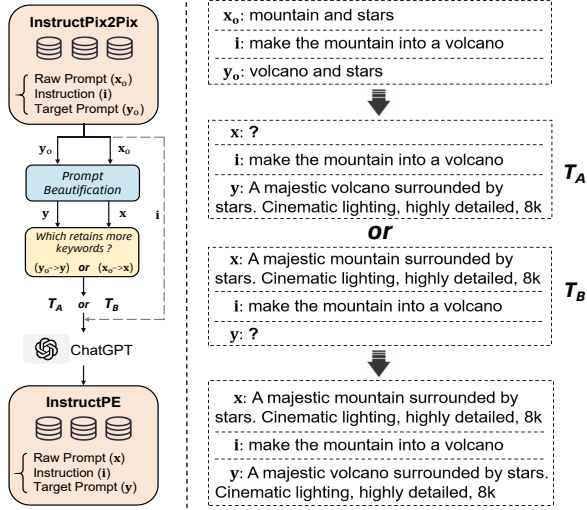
InstructPix2Pix

Raw Prompt ($\mathbf{x_o}$)
Instruction ($\mathbf{i}$)
Target Prompt ($\mathbf{y_o}$)

$\mathbf{y_o}$ $\mathbf{x_o}$

Prompt Beautification

$\mathbf{y}$ $\mathbf{x}$ $\mathbf{i}$

Which retains more keywords ?
($\mathbf{y_o}$->$\mathbf{y}$) or ($\mathbf{x_o}$->$\mathbf{x}$)

$T_A$ or $T_B$

ChatGPT

InstructPE

Raw Prompt ($\mathbf{x}$)
Instruction ($\mathbf{i}$)
Target Prompt ($\mathbf{y}$)

$\mathbf{x_o}$: mountain and stars
$\mathbf{i}$: make the mountain into a volcano
$\mathbf{y_o}$: volcano and stars

$\mathbf{x}$: ?
$\mathbf{i}$: make the mountain into a volcano
$\mathbf{y}$: A majestic volcano surrounded by stars. Cinematic lighting, highly detailed, 8k

$T_A$

or

$\mathbf{x}$: A majestic mountain surrounded by stars. Cinematic lighting, highly detailed, 8k
$\mathbf{i}$: make the mountain into a volcano
$\mathbf{y}$: ?

$T_B$

$\mathbf{x}$: A majestic mountain surrounded by stars. Cinematic lighting, highly detailed, 8k
$\mathbf{i}$: make the mountain into a volcano
$\mathbf{y}$: A majestic volcano surrounded by stars. Cinematic lighting, highly detailed, 8k